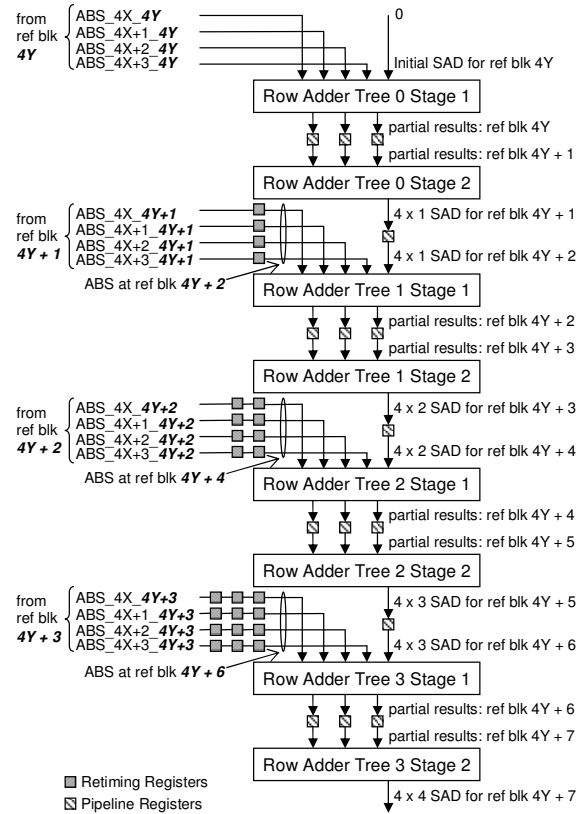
from ref blk **4Y**
ABS_4X_**4Y**
ABS_4X+1_**4Y**
ABS_4X+2_**4Y**
ABS_4X+3_**4Y**

0

Initial SAD for ref blk 4Y

Row Adder Tree 0 Stage 1

partial results: ref blk 4Y
partial results: ref blk 4Y + 1

Row Adder Tree 0 Stage 2

from ref blk **4Y + 1**
ABS_4X_**4Y+1**
ABS_4X+1_**4Y+1**
ABS_4X+2_**4Y+1**
ABS_4X+3_**4Y+1**

4 x 1 SAD for ref blk 4Y + 1
4 x 1 SAD for ref blk 4Y + 2

ABS at ref blk **4Y + 2**

Row Adder Tree 1 Stage 1

partial results: ref blk 4Y + 2
partial results: ref blk 4Y + 3

Row Adder Tree 1 Stage 2

from ref blk **4Y + 2**
ABS_4X_**4Y+2**
ABS_4X+1_**4Y+2**
ABS_4X+2_**4Y+2**
ABS_4X+3_**4Y+2**

4 x 2 SAD for ref blk 4Y + 3
4 x 2 SAD for ref blk 4Y + 4

ABS at ref blk **4Y + 4**

Row Adder Tree 2 Stage 1

partial results: ref blk 4Y + 4
partial results: ref blk 4Y + 5

Row Adder Tree 2 Stage 2

from ref blk **4Y + 3**
ABS_4X_**4Y+3**
ABS_4X+1_**4Y+3**
ABS_4X+2_**4Y+3**
ABS_4X+3_**4Y+3**

4 x 3 SAD for ref blk 4Y + 5
4 x 3 SAD for ref blk 4Y + 6

ABS at ref blk **4Y + 6**

Row Adder Tree 3 Stage 1

partial results: ref blk 4Y + 6
partial results: ref blk 4Y + 7

Row Adder Tree 3 Stage 2

4 x 4 SAD for ref blk 4Y + 7

Retiming Registers
Pipeline Registers